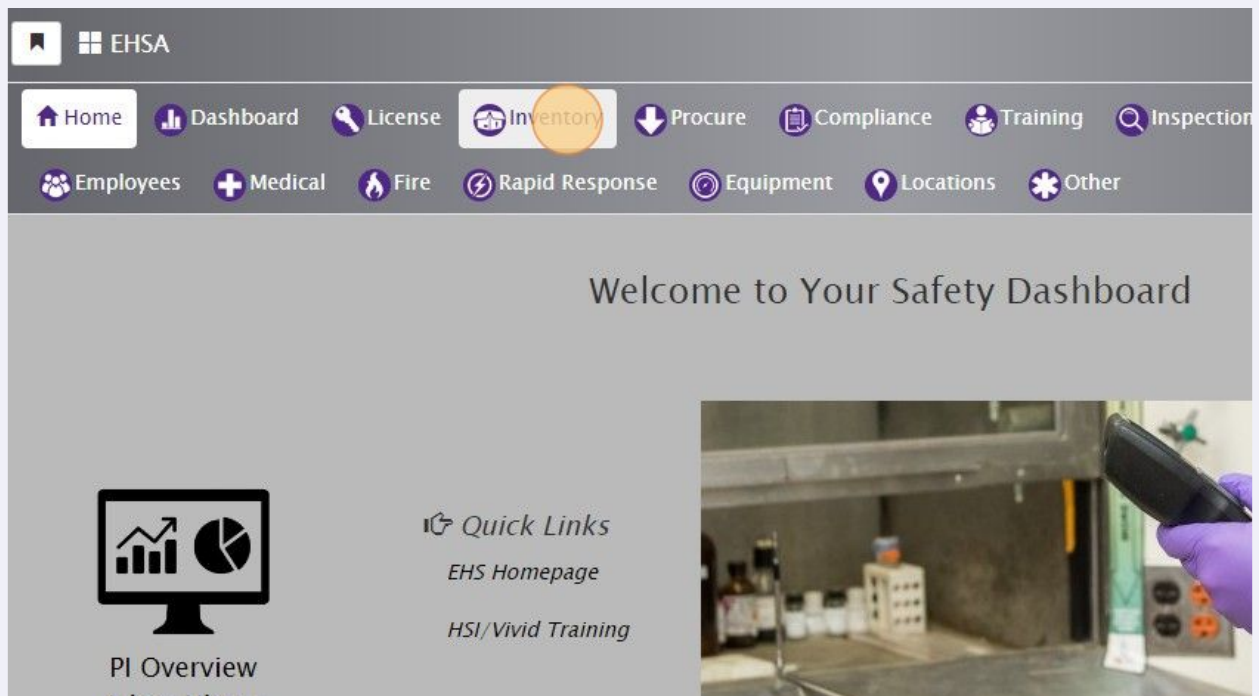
EHSA

Home Dashboard License Inventory Procure Compliance Training Inspection

Employees Medical Fire Rapid Response Equipment Locations Other

Welcome to Your Safety Dashboard

Quick Links

EHS Homepage

HSI/Vivid Training

PI Overview